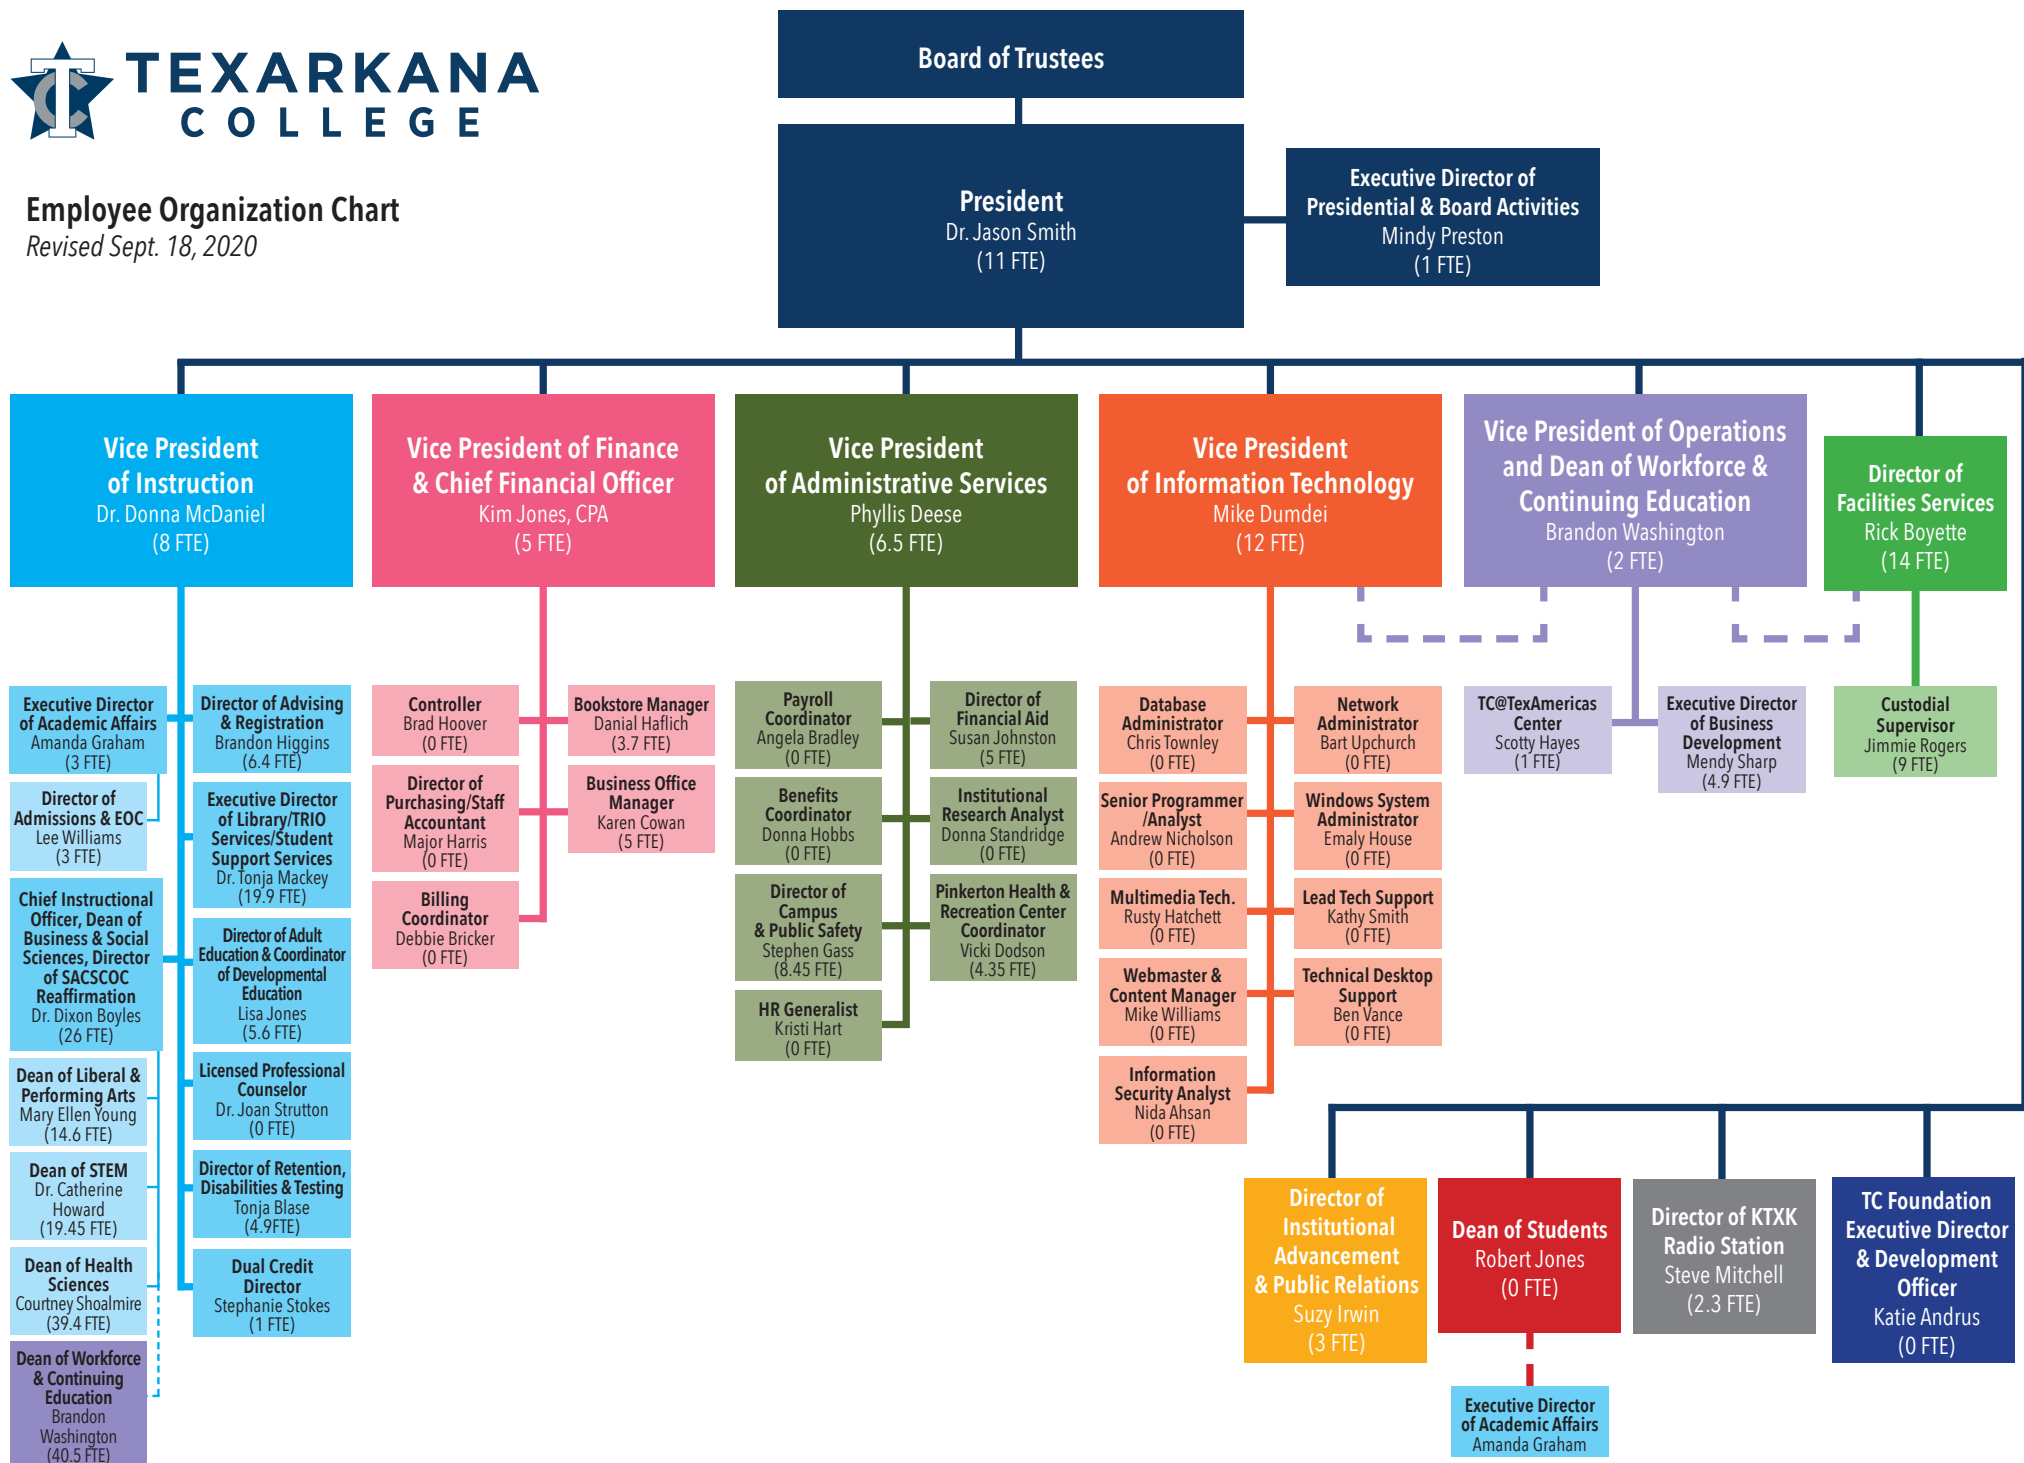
TEXARKANA COLLEGE

Employee Organization Chart
Revised Sept. 18, 2020

Board of Trustees

President
Dr. Jason Smith
(11 FTE)

Executive Director of Presidential & Board Activities
Mindy Preston
(1 FTE)

Vice President of Instruction
Dr. Donna McDaniel
(8 FTE)

Vice President of Finance & Chief Financial Officer
Kim Jones, CPA
(5 FTE)

Vice President of Administrative Services
Phyllis Deese
(6.5 FTE)

Vice President of Information Technology
Mike Dumdei
(12 FTE)

Vice President of Operations and Dean of Workforce & Continuing Education
Brandon Washington
(2 FTE)

Director of Facilities Services
Rick Boyette
(14 FTE)

Executive Director of Academic Affairs
Amanda Graham
(3 FTE)

Director of Admissions & EOC
Lee Williams
(3 FTE)

Chief Instructional Officer, Dean of Business & Social Sciences, Director of SACSCOC Reaffirmation
Dr. Dixon Boyles
(26 FTE)

Dean of Liberal & Performing Arts
Mary Ellen Young
(14.6 FTE)

Dean of STEM
Dr. Catherine Howard
(19.45 FTE)

Dean of Health Sciences
Courtney Shoalmire
(39.4 FTE)

Dean of Workforce & Continuing Education
Brandon Washington
(40.5 FTE)

Director of Advising & Registration
Brandon Higgins
(6.4 FTE)

Executive Director of Library/TRIO Services/Student Support Services
Dr. Tonja Mackey
(19.9 FTE)

Director of Adult Education & Coordinator of Developmental Education
Lisa Jones
(5.6 FTE)

Licensed Professional Counselor
Dr. Joan Strutton
(0 FTE)

Director of Retention, Disabilities & Testing
Tonja Blase
(4.9FTE)

Dual Credit Director
Stephanie Stokes
(1 FTE)

Controller
Brad Hoover
(0 FTE)

Director of Purchasing/Staff Accountant
Major Harris
(0 FTE)

Billing Coordinator
Debbie Bricker
(0 FTE)

Bookstore Manager
Danial Haflich
(3.7 FTE)

Business Office Manager
Karen Cowan
(5 FTE)

Payroll Coordinator
Angela Bradley
(0 FTE)

Benefits Coordinator
Donna Hobbs
(0 FTE)

Director of Campus & Public Safety
Stephen Gass
(8.45 FTE)

HR Generalist
Kristi Hart
(0 FTE)

Director of Financial Aid
Susan Johnston
(5 FTE)

Institutional Research Analyst
Donna Standridge
(0 FTE)

Pinkerton Health & Recreation Center Coordinator
Vicki Dodson
(4.35 FTE)

Database Administrator
Chris Townley
(0 FTE)

Senior Programmer /Analyst
Andrew Nicholson
(0 FTE)

Multimedia Tech.
Rusty Hatchett
(0 FTE)

Webmaster & Content Manager
Mike Williams
(0 FTE)

Information Security Analyst
Nida Ahsan
(0 FTE)

Network Administrator
Bart Upchurch
(0 FTE)

Windows System Administrator
Emaly House
(0 FTE)

Lead Tech Support
Kathy Smith
(0 FTE)

Technical Desktop Support
Ben Vance
(0 FTE)

TC@TexAmericas Center
Scotty Hayes
(1 FTE)

Executive Director of Business Development
Mendy Sharp
(4.9 FTE)

Custodial Supervisor
Jimmie Rogers
(9 FTE)

Director of Institutional Advancement & Public Relations
Suzy Irwin
(3 FTE)

Dean of Students
Robert Jones
(0 FTE)

Executive Director of Academic Affairs
Amanda Graham

Director of KTXK Radio Station
Steve Mitchell
(2.3 FTE)

TC Foundation Executive Director & Development Officer
Katie Andrus
(0 FTE)